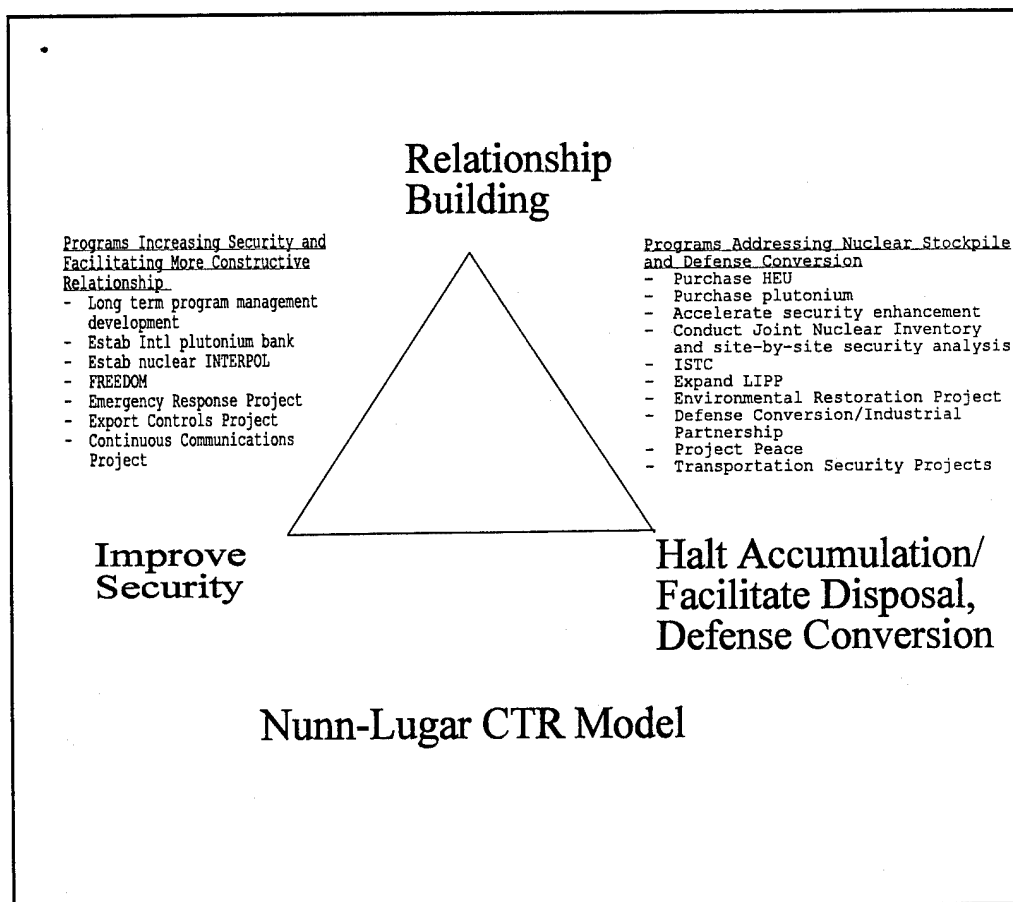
Relationship Building

Programs Increasing Security and Facilitating More Constructive Relationship
- Long term program management development
- Estab Intl plutonium bank
- Estab nuclear INTERPOL
- FREEDOM
- Emergency Response Project
- Export Controls Project
- Continuous Communications Project

Programs Addressing Nuclear Stockpile and Defense Conversion
- Purchase HEU
- Purchase plutonium
- Accelerate security enhancement
- Conduct Joint Nuclear Inventory and site-by-site security analysis
- ISTC
- Expand LIPP
- Environmental Restoration Project
- Defense Conversion/Industrial Partnership
- Project Peace
- Transportation Security Projects

Improve Security

Halt Accumulation/ Facilitate Disposal, Defense Conversion

Nunn-Lugar CTR Model